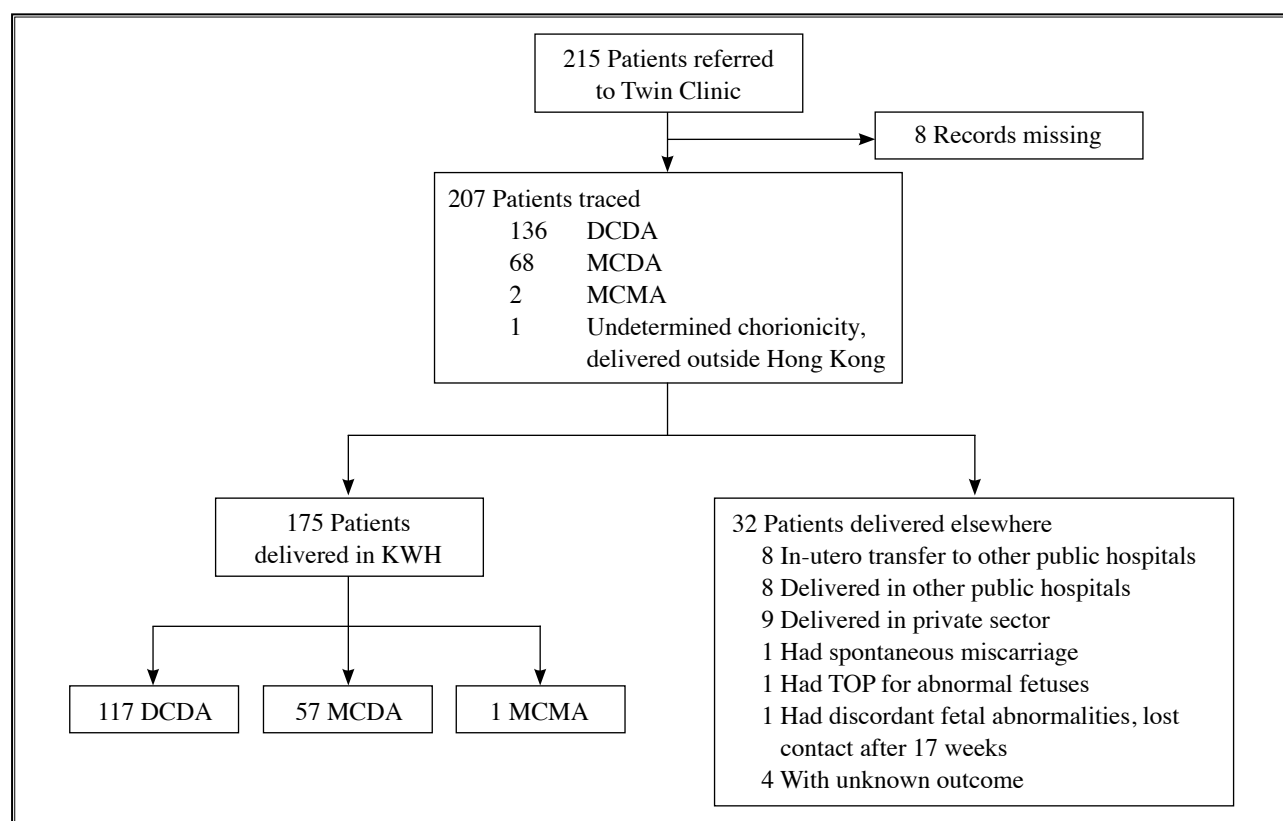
215 Patients referred to Twin Clinic

8 Records missing

207 Patients traced
136 DCDA
68 MCDA
2 MCMA
1 Undetermined chorionicity, delivered outside Hong Kong

175 Patients delivered in KWH

32 Patients delivered elsewhere
8 In-utero transfer to other public hospitals
8 Delivered in other public hospitals
9 Delivered in private sector
1 Had spontaneous miscarriage
1 Had TOP for abnormal fetuses
1 Had discordant fetal abnormalities, lost contact after 17 weeks
4 With unknown outcome

117 DCDA

57 MCDA

1 MCMA